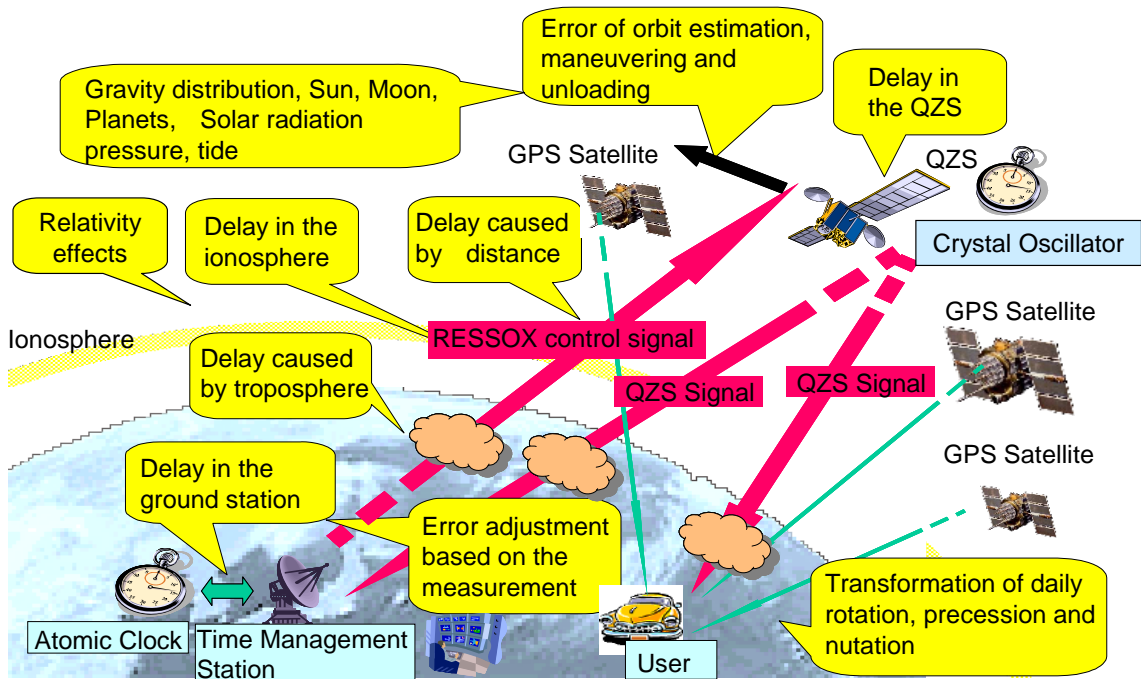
Error of orbit estimation, maneuvering and unloading

Gravity distribution, Sun, Moon, Planets, Solar radiation pressure, tide

Delay in the QZS

GPS Satellite

QZS

Relativity effects

Delay in the ionosphere

Delay caused by distance

Crystal Oscillator

GPS Satellite

Ionosphere

RESSOX control signal

Delay caused by troposphere

QZS Signal

QZS Signal

GPS Satellite

Delay in the ground station

Error adjustment based on the measurement

Transformation of daily rotation, precession and nutation

Atomic Clock

Time Management Station

User